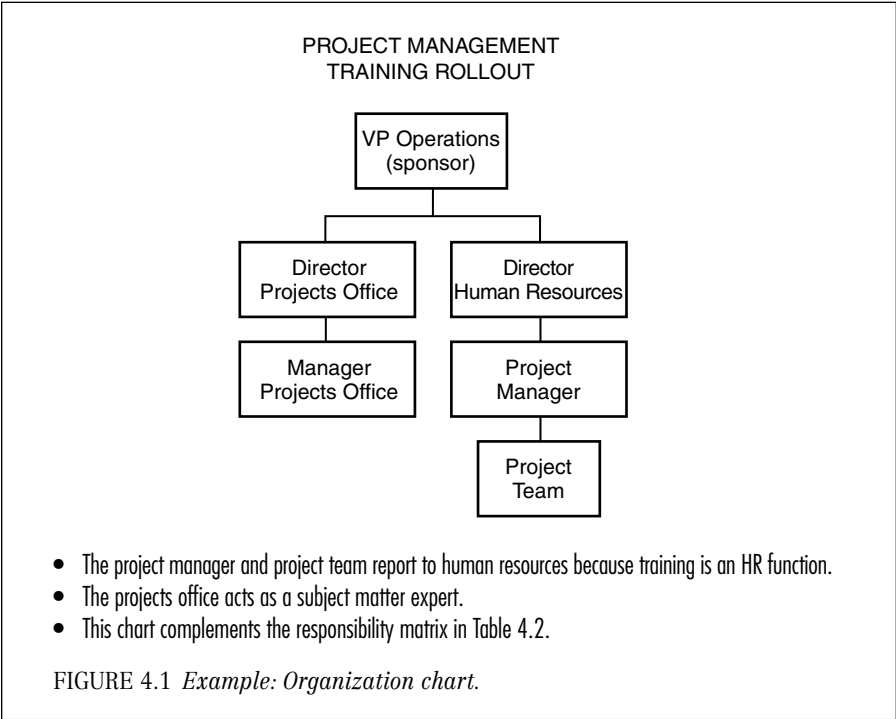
PROJECT MANAGEMENT
TRAINING ROLLOUT

VP Operations
(sponsor)

Director
Projects Office

Director
Human Resources

Manager
Projects Office

Project
Manager

Project
Team

- The project manager and project team report to human resources because training is an HR function.
- The projects office acts as a subject matter expert.
- This chart complements the responsibility matrix in Table 4.2.

FIGURE 4.1 *Example: Organization chart.*